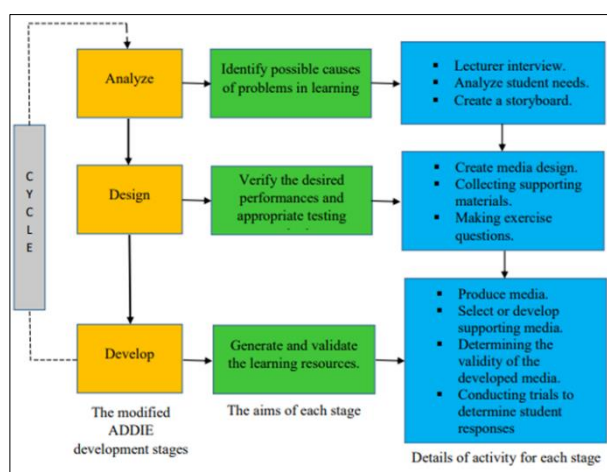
C
Y
C
L
E

Analyze

Identify possible causes of problems in learning

- Lecturer interview.
- Analyze student needs.
- Create a storyboard.

Design

Verify the desired performances and appropriate testing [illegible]

- Create media design.
- Collecting supporting materials.
- Making exercise questions.

Develop

Generate and validate the learning resources.

- Produce media.
- Select or develop supporting media.
- Determining the validity of the developed media.
- Conducting trials to determine student responses

The modified ADDIE development stages

The aims of each stage

Details of activity for each stage